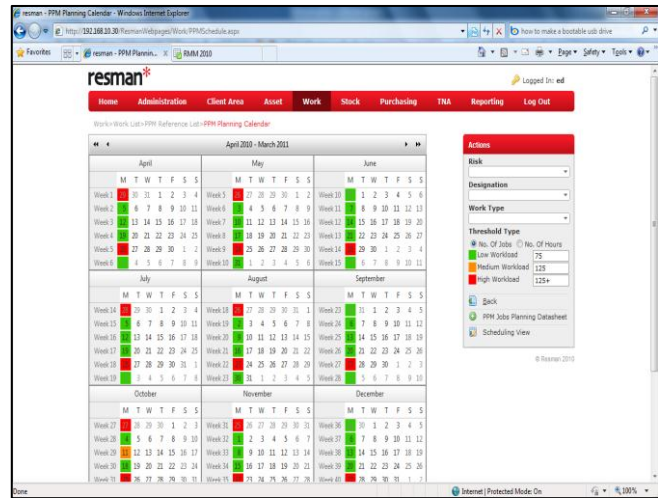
resman - PPM Planning Calendar - Windows Internet Explorer

http://192.168.10.30/ResmanWebpages/Work/PPMSchedule.aspx

how to make a bootable usb drive

Favorites

resman - PPM Plannin... RMM 2010

Page Safety Tools

resman*

Logged In: ed

Home Administration Client Area Asset Work Stock Purchasing TNA Reporting Log Out

Work>Work List>PPM Reference List>PPM Planning Calendar

April 2010 - March 2011

| April | M | T | W | T | F | S | S |
|---|---|---|---|---|---|---|---|
| Week 1 | 29 | 30 | 31 | 1 | 2 | 3 | 4 |
| Week 2 | 5 | 6 | 7 | 8 | 9 | 10 | 11 |
| Week 3 | 12 | 13 | 14 | 15 | 16 | 17 | 18 |
| Week 4 | 19 | 20 | 21 | 22 | 23 | 24 | 25 |
| Week 5 | 26 | 27 | 28 | 29 | 30 | 1 | 2 |
| Week 6 | 3 | 4 | 5 | 6 | 7 | 8 | 9 |

| May | M | T | W | T | F | S | S |
|---|---|---|---|---|---|---|---|
| Week 5 | 26 | 27 | 28 | 29 | 30 | 1 | 2 |
| Week 6 | 3 | 4 | 5 | 6 | 7 | 8 | 9 |
| Week 7 | 10 | 11 | 12 | 13 | 14 | 15 | 16 |
| Week 8 | 17 | 18 | 19 | 20 | 21 | 22 | 23 |
| Week 9 | 24 | 25 | 26 | 27 | 28 | 29 | 30 |
| Week 10 | 31 | 1 | 2 | 3 | 4 | 5 | 6 |

| June | M | T | W | T | F | S | S |
|---|---|---|---|---|---|---|---|
| Week 10 | 31 | 1 | 2 | 3 | 4 | 5 | 6 |
| Week 11 | 7 | 8 | 9 | 10 | 11 | 12 | 13 |
| Week 12 | 14 | 15 | 16 | 17 | 18 | 19 | 20 |
| Week 13 | 21 | 22 | 23 | 24 | 25 | 26 | 27 |
| Week 14 | 28 | 29 | 30 | 1 | 2 | 3 | 4 |
| Week 15 | 5 | 6 | 7 | 8 | 9 | 10 | 11 |

| July | M | T | W | T | F | S | S |
|---|---|---|---|---|---|---|---|
| Week 14 | 28 | 29 | 30 | 1 | 2 | 3 | 4 |
| Week 15 | 5 | 6 | 7 | 8 | 9 | 10 | 11 |
| Week 16 | 12 | 13 | 14 | 15 | 16 | 17 | 18 |
| Week 17 | 19 | 20 | 21 | 22 | 23 | 24 | 25 |
| Week 18 | 26 | 27 | 28 | 29 | 30 | 31 | 1 |
| Week 19 | 2 | 3 | 4 | 5 | 6 | 7 | 8 |

| August | M | T | W | T | F | S | S |
|---|---|---|---|---|---|---|---|
| Week 18 | 26 | 27 | 28 | 29 | 30 | 31 | 1 |
| Week 19 | 2 | 3 | 4 | 5 | 6 | 7 | 8 |
| Week 20 | 9 | 10 | 11 | 12 | 13 | 14 | 15 |
| Week 21 | 16 | 17 | 18 | 19 | 20 | 21 | 22 |
| Week 22 | 23 | 24 | 25 | 26 | 27 | 28 | 29 |
| Week 23 | 30 | 31 | 1 | 2 | 3 | 4 | 5 |

| September | M | T | W | T | F | S | S |
|---|---|---|---|---|---|---|---|
| Week 23 | 30 | 31 | 1 | 2 | 3 | 4 | 5 |
| Week 24 | 6 | 7 | 8 | 9 | 10 | 11 | 12 |
| Week 25 | 13 | 14 | 15 | 16 | 17 | 18 | 19 |
| Week 26 | 20 | 21 | 22 | 23 | 24 | 25 | 26 |
| Week 27 | 27 | 28 | 29 | 30 | 1 | 2 | 3 |
| Week 28 | 4 | 5 | 6 | 7 | 8 | 9 | 10 |

| October | M | T | W | T | F | S | S |
|---|---|---|---|---|---|---|---|
| Week 27 | 27 | 28 | 29 | 30 | 1 | 2 | 3 |
| Week 28 | 4 | 5 | 6 | 7 | 8 | 9 | 10 |
| Week 29 | 11 | 12 | 13 | 14 | 15 | 16 | 17 |
| Week 30 | 18 | 19 | 20 | 21 | 22 | 23 | 24 |
| Week 31 | 25 | 26 | 27 | 28 | 29 | 30 | 31 |

| November | M | T | W | T | F | S | S |
|---|---|---|---|---|---|---|---|
| Week 31 | 25 | 26 | 27 | 28 | 29 | 30 | 31 |
| Week 32 | 1 | 2 | 3 | 4 | 5 | 6 | 7 |
| Week 33 | 8 | 9 | 10 | 11 | 12 | 13 | 14 |
| Week 34 | 15 | 16 | 17 | 18 | 19 | 20 | 21 |
| Week 35 | 22 | 23 | 24 | 25 | 26 | 27 | 28 |

| December | M | T | W | T | F | S | S |
|---|---|---|---|---|---|---|---|
| Week 36 | 29 | 30 | 1 | 2 | 3 | 4 | 5 |
| Week 37 | 6 | 7 | 8 | 9 | 10 | 11 | 12 |
| Week 38 | 13 | 14 | 15 | 16 | 17 | 18 | 19 |
| Week 39 | 20 | 21 | 22 | 23 | 24 | 25 | 26 |
| Week 40 | 27 | 28 | 29 | 30 | 31 | 1 | 2 |

Actions

Risk

Designation

Work Type

Threshold Type

No. Of Jobs No. Of Hours

Low Workload 75

Medium Workload 125

High Workload 125+

Back

PPM Jobs Planning Datasheet

Scheduling View

© Resman 2010

Done

Internet | Protected Mode: On

100%